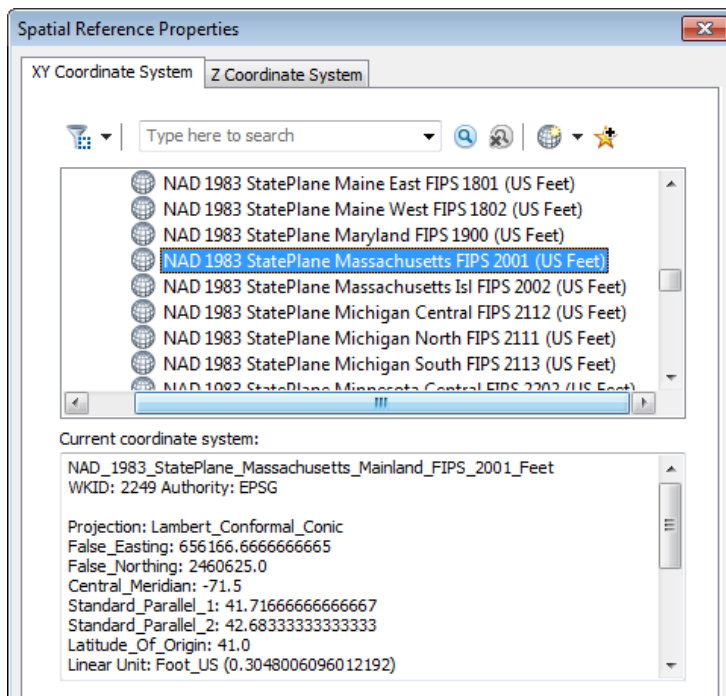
Spatial Reference Properties

XY Coordinate System
Z Coordinate System

Type here to search

NAD 1983 StatePlane Maine East FIPS 1801 (US Feet)
NAD 1983 StatePlane Maine West FIPS 1802 (US Feet)
NAD 1983 StatePlane Maryland FIPS 1900 (US Feet)
NAD 1983 StatePlane Massachusetts FIPS 2001 (US Feet)
NAD 1983 StatePlane Massachusetts Isl FIPS 2002 (US Feet)
NAD 1983 StatePlane Michigan Central FIPS 2112 (US Feet)
NAD 1983 StatePlane Michigan North FIPS 2111 (US Feet)
NAD 1983 StatePlane Michigan South FIPS 2113 (US Feet)
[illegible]

Current coordinate system:

NAD_1983_StatePlane_Massachusetts_Mainland_FIPS_2001_Feet
WKID: 2249 Authority: EPSG

Projection: Lambert_Conformal_Conic
False_Easting: 656166.6666666665
False_Northing: 2460625.0
Central_Meridian: -71.5
Standard_Parallel_1: 41.71666666666667
Standard_Parallel_2: 42.68333333333333
Latitude_Of_Origin: 41.0
Linear Unit: Foot_US (0.3048006096012192)